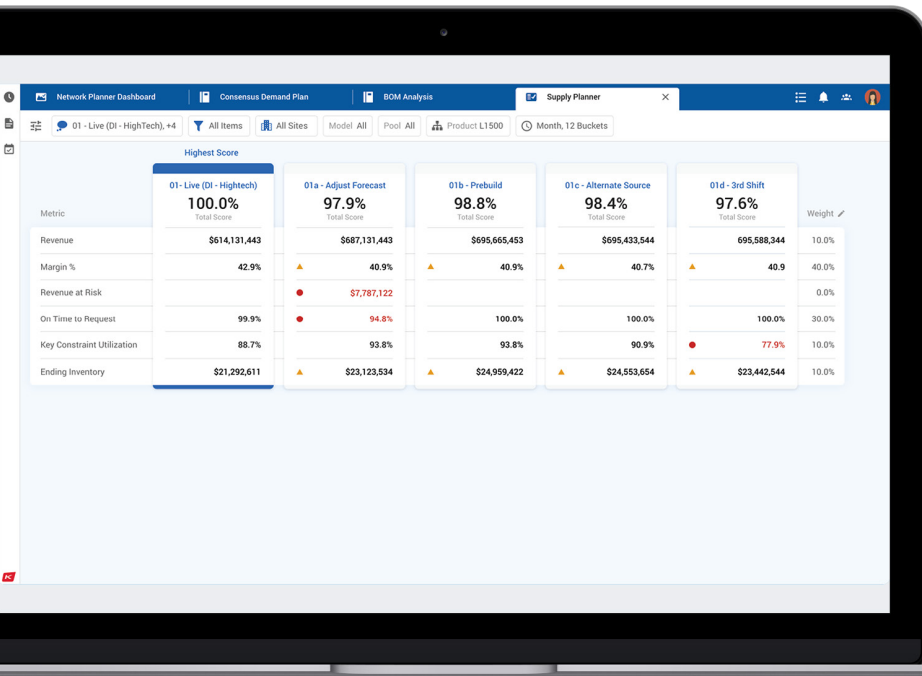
Network Planner Dashboard | Consensus Demand Plan | BOM Analysis | Supply Planner

01 - Live (DI - HighTech), +4 | All Items | All Sites | Model All | Pool All | Product L1500 | Month, 12 Buckets

Highest Score

| Metric | 01- Live (DI - Hightech) 100.0% Total Score | 01a - Adjust Forecast 97.9% Total Score | 01b - Prebuild 98.8% Total Score | 01c - Alternate Source 98.4% Total Score | 01d - 3rd Shift 97.6% Total Score | Weight |
|---|---|---|---|---|---|---|
| Revenue | $614,131,443 | $687,131,443 | $695,665,453 | $695,433,544 | 695,588,344 | 10.0% |
| Margin % | 42.9% | 40.9% | 40.9% | 40.7% | 40.9 | 40.0% |
| Revenue at Risk | | $7,787,122 | | | | 0.0% |
| On Time to Request | 99.9% | 94.8% | 100.0% | 100.0% | 100.0% | 30.0% |
| Key Constraint Utilization | 88.7% | 93.8% | 93.8% | 90.9% | 77.9% | 10.0% |
| Ending Inventory | $21,292,611 | $23,123,534 | $24,959,422 | $24,553,654 | $23,442,544 | 10.0% |